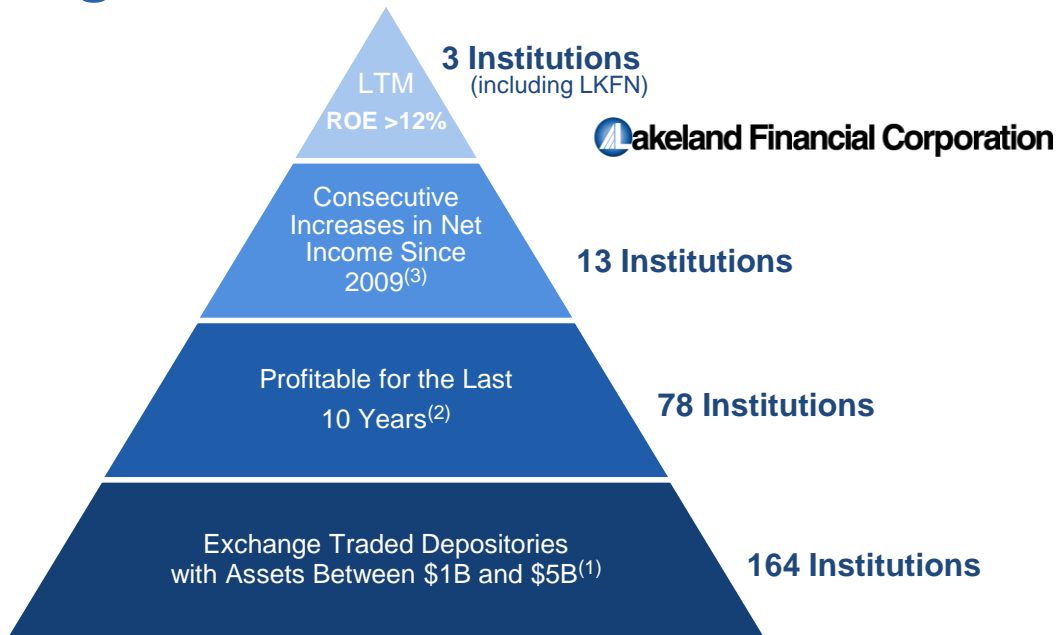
LTM
ROE >12%

3 Institutions
(including LKFN)

Lakeland Financial Corporation

Consecutive Increases in Net Income Since 2009$^{(3)}$

13 Institutions

Profitable for the Last 10 Years$^{(2)}$

78 Institutions

Exchange Traded Depositories with Assets Between \$1B and \$5B$^{(1)}$

164 Institutions